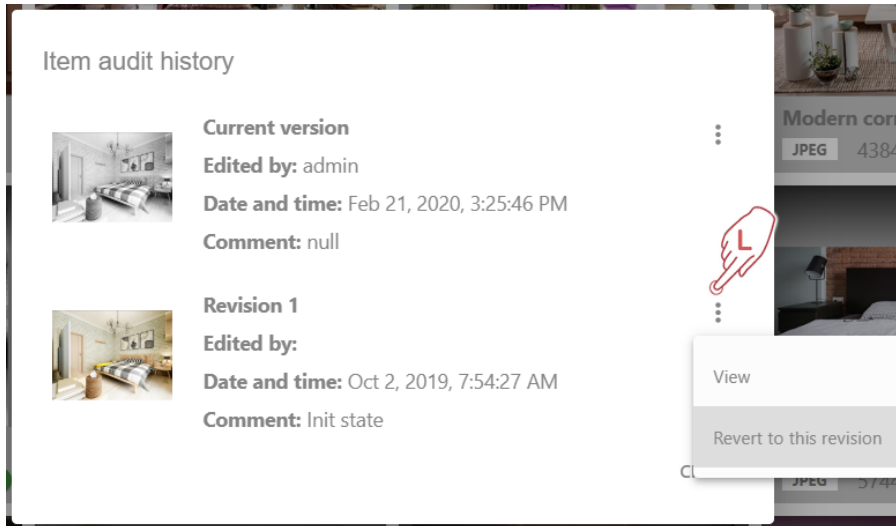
Item audit history

Current version
Edited by: admin
Date and time: Feb 21, 2020, 3:25:46 PM
Comment: null

Revision 1
Edited by:
Date and time: Oct 2, 2019, 7:54:27 AM
Comment: Init state

L

View
Revert to this revision

Cl

Modern cor
JPEG 438

JPEG 574